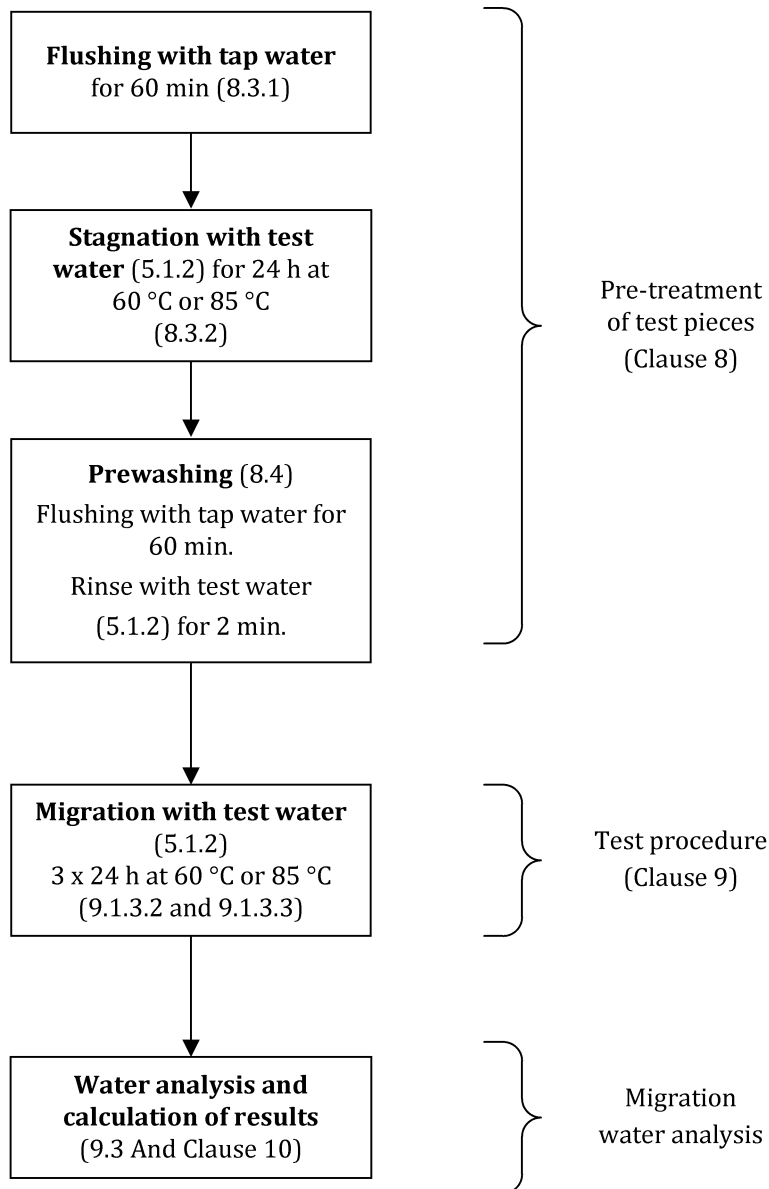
**Flushing with tap water**
for 60 min (8.3.1)

**Stagnation with test water** (5.1.2) for 24 h at 60 °C or 85 °C
(8.3.2)

**Prewashing** (8.4)
Flushing with tap water for 60 min.
Rinse with test water (5.1.2) for 2 min.

Pre-treatment of test pieces
(Clause 8)

**Migration with test water**
(5.1.2)
3 x 24 h at 60 °C or 85 °C
(9.1.3.2 and 9.1.3.3)

Test procedure
(Clause 9)

**Water analysis and calculation of results**
(9.3 And Clause 10)

Migration water analysis